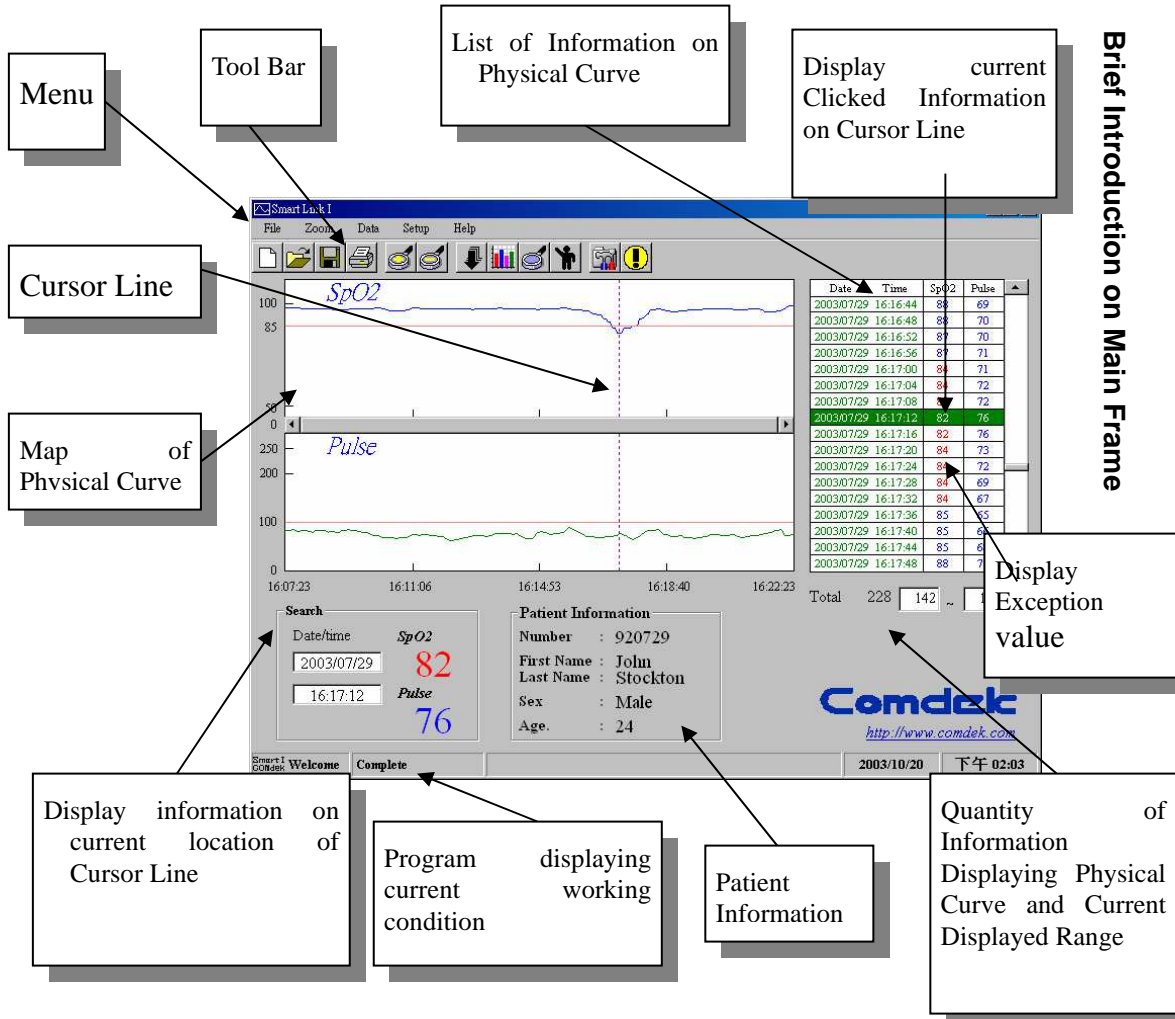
Brief Introduction on Main Frame

Menu

Tool Bar

List of Information on Physical Curve

Display current Clicked Information on Cursor Line

Smart Link I

File Zoom Data Setup Help

Cursor Line

SpO2

100
85
50
0

Map of Phvsical Curve

Pulse

250
200
100
0

16:07:23 16:11:06 16:14:53 16:18:40 16:22:23

| Date | Time | SpO2 | Pulse |
|---|---|---|---|
| 2003/07/29 | 16:16:44 | 88 | 69 |
| 2003/07/29 | 16:16:48 | 88 | 70 |
| 2003/07/29 | 16:16:52 | 87 | 70 |
| 2003/07/29 | 16:16:56 | 87 | 71 |
| 2003/07/29 | 16:17:00 | 84 | 71 |
| 2003/07/29 | 16:17:04 | 84 | 72 |
| 2003/07/29 | 16:17:08 | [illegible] | 72 |
| 2003/07/29 | 16:17:12 | 82 | 76 |
| 2003/07/29 | 16:17:16 | 82 | 76 |
| 2003/07/29 | 16:17:20 | 84 | 73 |
| 2003/07/29 | 16:17:24 | 84 | 72 |
| 2003/07/29 | 16:17:28 | 84 | 69 |
| 2003/07/29 | 16:17:32 | 84 | 67 |
| 2003/07/29 | 16:17:36 | 85 | 65 |
| 2003/07/29 | 16:17:40 | 85 | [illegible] |
| 2003/07/29 | 16:17:44 | 85 | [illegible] |
| 2003/07/29 | 16:17:48 | 88 | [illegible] |

Display Exception value

Total 228 142 ~ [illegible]

Search
Date/time SpO2
2003/07/29 82
16:17:12 Pulse
76

Patient Information
Number : 920729
First Name : John
Last Name : Stockton
Sex : Male
Age. : 24

Comdek
http://www.comdek.com

Smart I Comdek Welcome Complete 2003/10/20 下午 02:03

Display information on current location of Cursor Line

Program displaying current working condition

Patient Information

Quantity of Information Displaying Physical Curve and Current Displayed Range